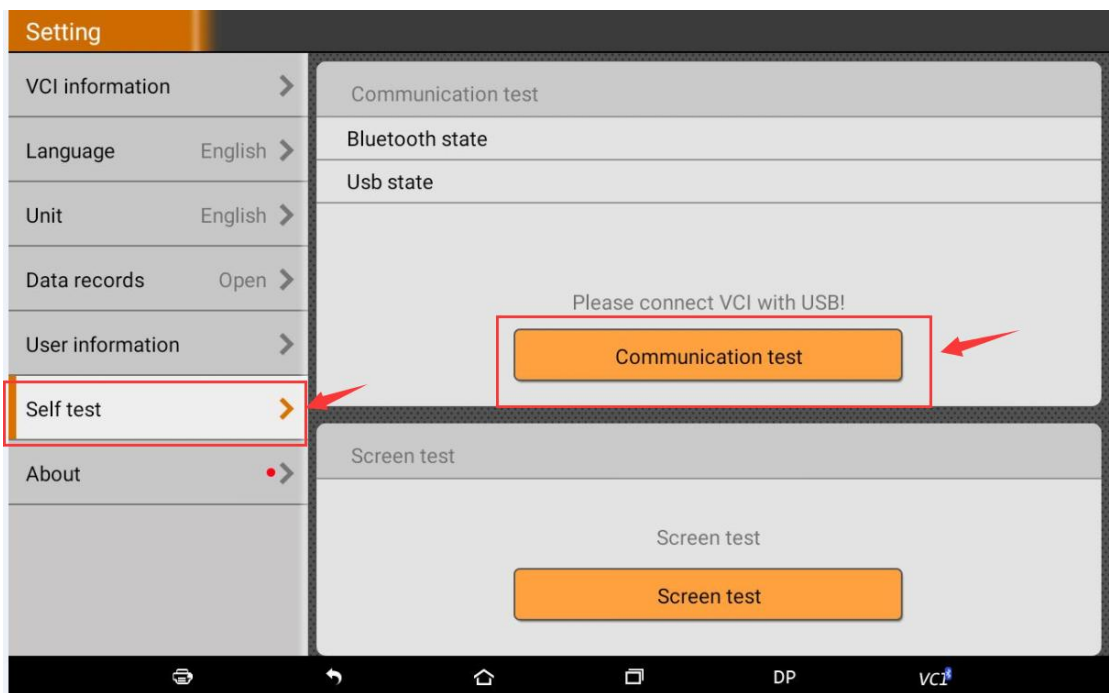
Setting

VCI information

Language English

Unit English

Data records Open

User information

Self test

About

Communication test

Bluetooth state

Usb state

Please connect VCI with USB!

Communication test

Screen test

Screen test

Screen test

DP VCI